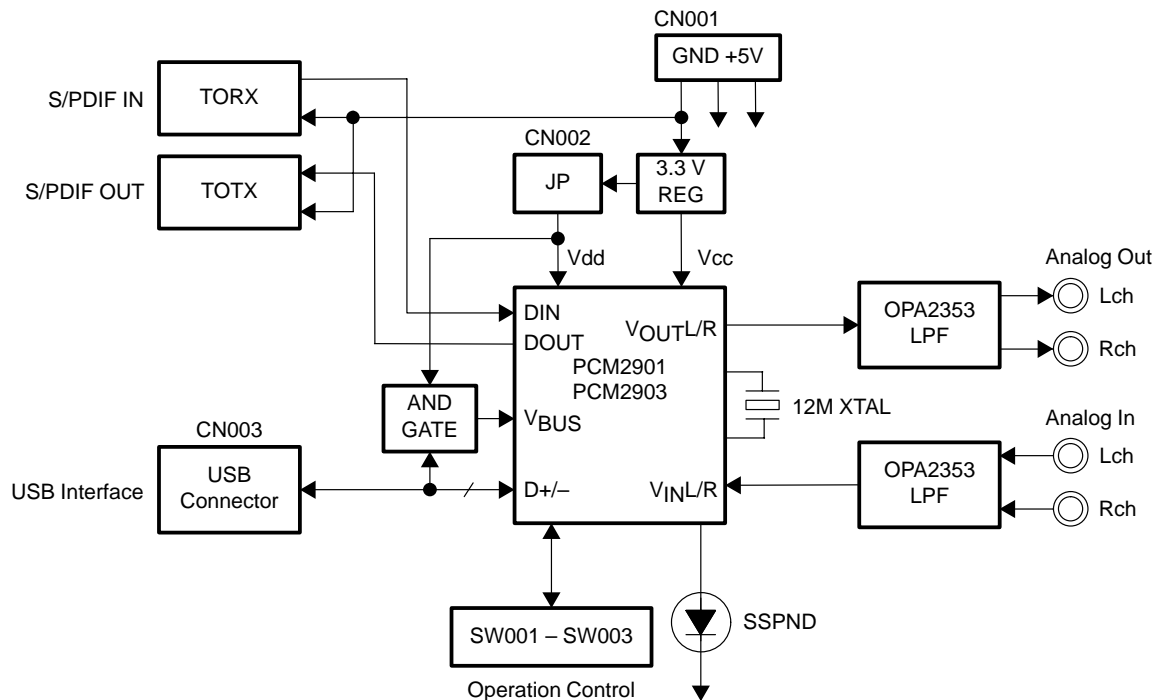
CN001
GND +5V
S/PDIF IN
TORX
CN002
S/PDIF OUT
TOTX
JP
3.3 V
REG
Vdd
Vcc
Analog Out
DIN
DOUT
$V_{OUT}$L/R
OPA2353
LPF
Lch
Rch
PCM2901
PCM2903
AND
GATE
$V_{BUS}$
12M XTAL
CN003
Analog In
USB Interface
USB
Connector
D+/–
$V_{IN}$L/R
OPA2353
LPF
Lch
Rch
SW001 – SW003
SSPND
Operation Control